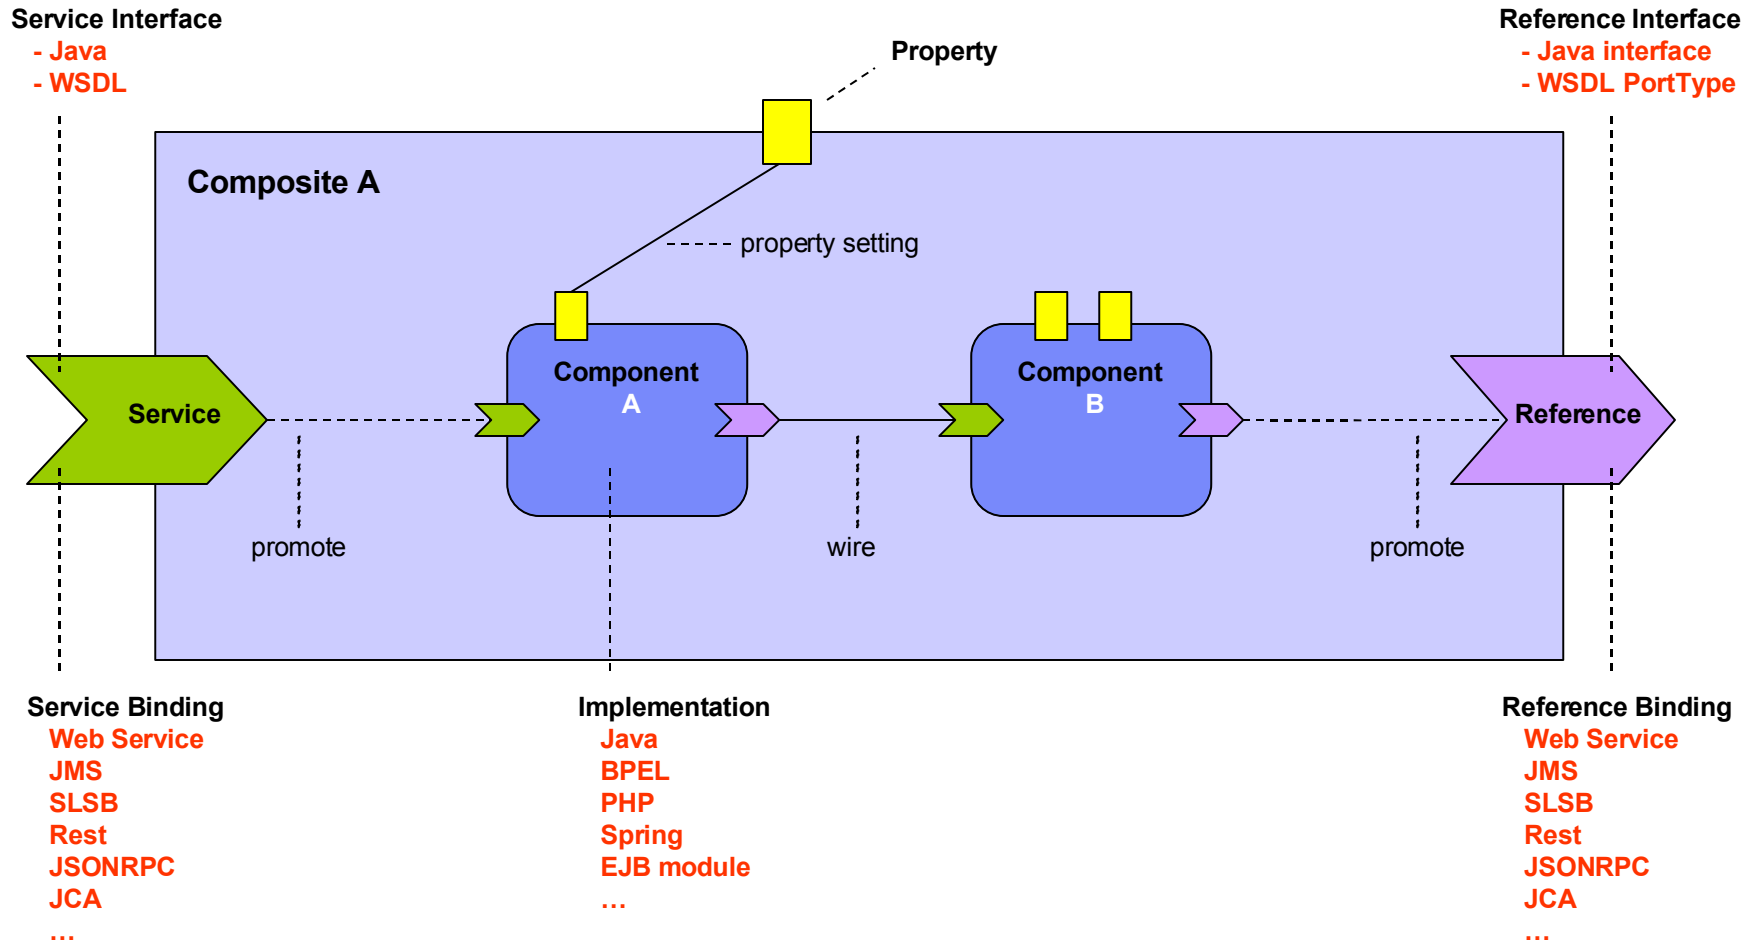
Service Interface
- Java
- WSDL

Property

Reference Interface
- Java interface
- WSDL PortType

Composite A

property setting

Service

Component
A

Component
B

Reference

promote

wire

promote

Service Binding
Web Service
JMS
SLSB
Rest
JSONRPC
JCA
…

Implementation
Java
BPEL
PHP
Spring
EJB module
…

Reference Binding
Web Service
JMS
SLSB
Rest
JSONRPC
JCA
…